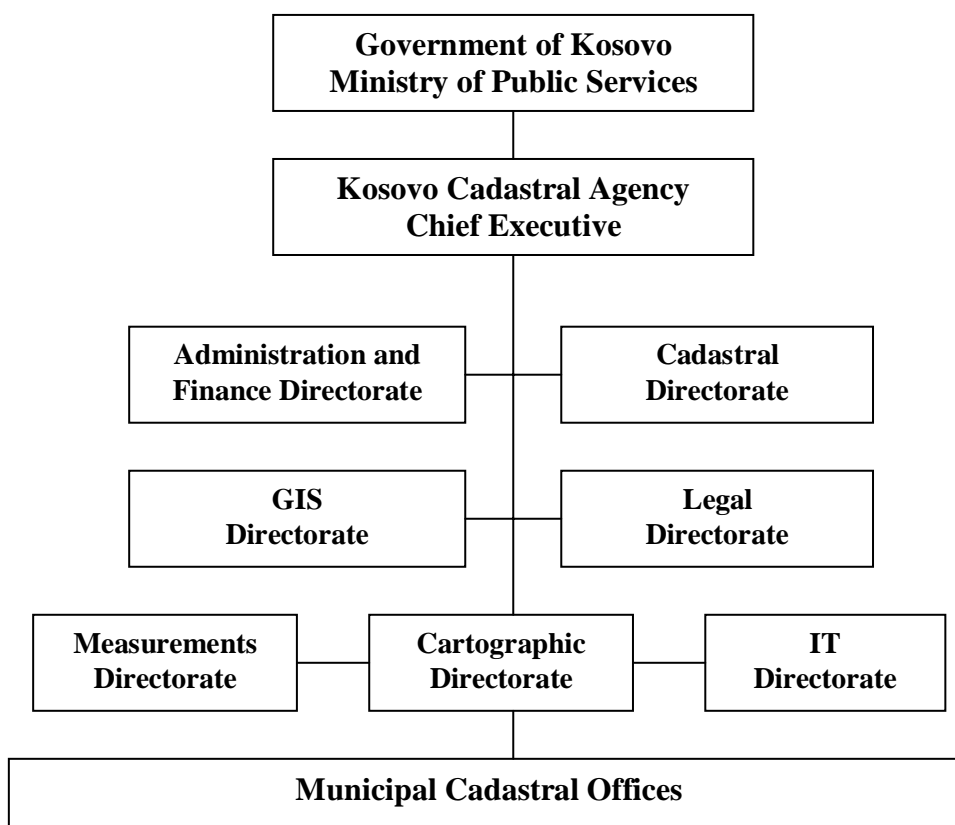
Government of Kosovo
Ministry of Public Services

Kosovo Cadastral Agency
Chief Executive

Administration and Finance Directorate

Cadastral Directorate

GIS Directorate

Legal Directorate

Measurements Directorate

Cartographic Directorate

IT Directorate

Municipal Cadastral Offices